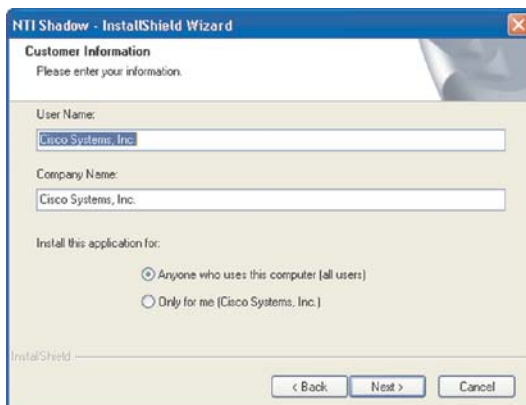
NTI Shadow - InstallShield Wizard

Customer Information
Please enter your information.

User Name:
Cisco Systems, Inc.

Company Name:
Cisco Systems, Inc.

Install this application for:

Anyone who uses this computer (all users)
Only for me (Cisco Systems, Inc.)

InstallShield

< Back Next > Cancel